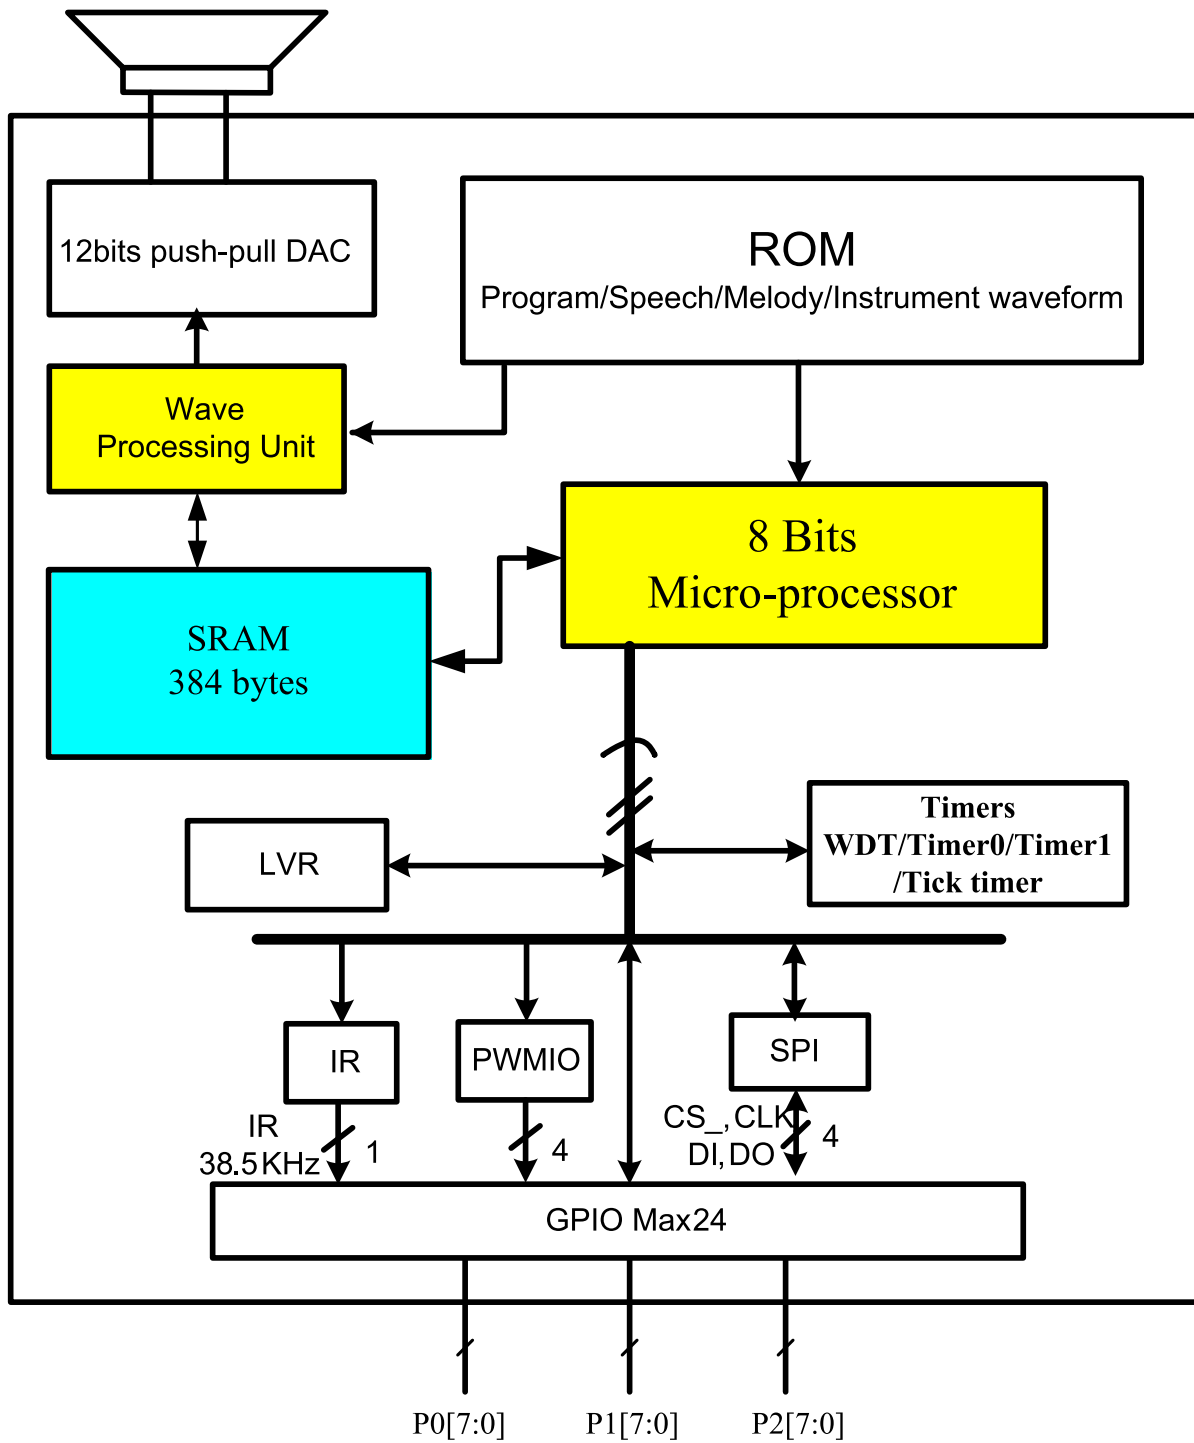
12bits push-pull DAC

ROM
Program/Speech/Melody/Instrument waveform

Wave
Processing Unit

8 Bits
Micro-processor

SRAM
384 bytes

LVR

Timers
WDT/Timer0/Timer1
/Tick timer

IR

PWMIO

SPI

IR
38.5KHz

1

4

CS_, CLK
DI, DO

4

GPIO Max24

P0[7:0]

P1[7:0]

P2[7:0]